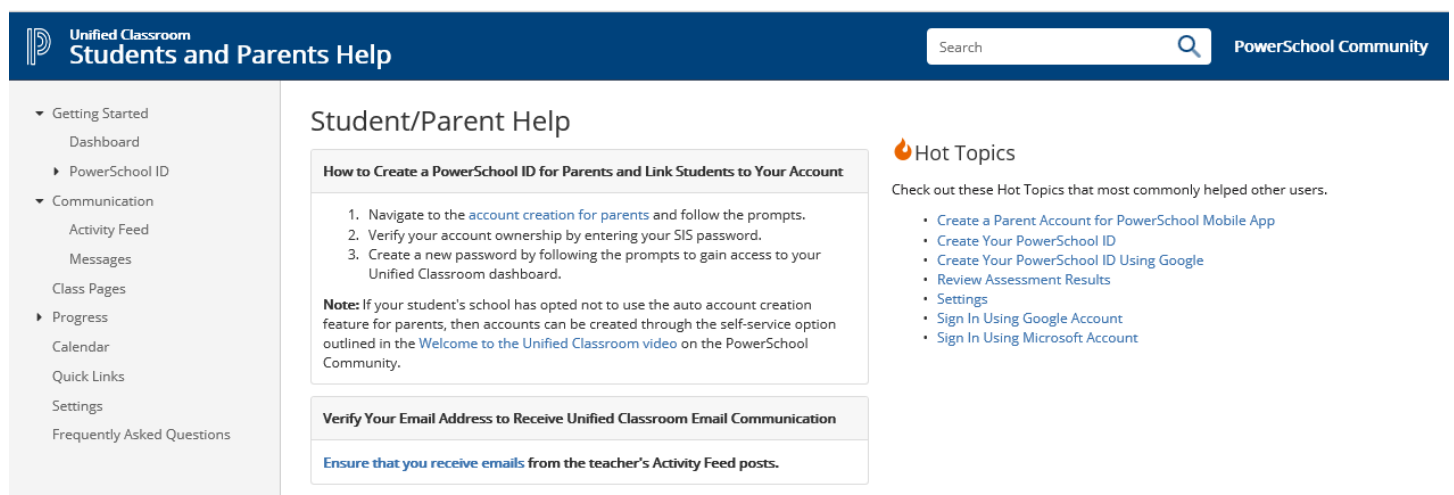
Unified Classroom
Students and Parents Help

Search

PowerSchool Community

Getting Started
Dashboard
PowerSchool ID
Communication
Activity Feed
Messages
Class Pages
Progress
Calendar
Quick Links
Settings
Frequently Asked Questions

Student/Parent Help

How to Create a PowerSchool ID for Parents and Link Students to Your Account

1. Navigate to the account creation for parents and follow the prompts.
2. Verify your account ownership by entering your SIS password.
3. Create a new password by following the prompts to gain access to your Unified Classroom dashboard.

Note: If your student's school has opted not to use the auto account creation feature for parents, then accounts can be created through the self-service option outlined in the Welcome to the Unified Classroom video on the PowerSchool Community.

Verify Your Email Address to Receive Unified Classroom Email Communication

Ensure that you receive emails from the teacher's Activity Feed posts.

Hot Topics

Check out these Hot Topics that most commonly helped other users.

- Create a Parent Account for PowerSchool Mobile App
- Create Your PowerSchool ID
- Create Your PowerSchool ID Using Google
- Review Assessment Results
- Settings
- Sign In Using Google Account
- Sign In Using Microsoft Account